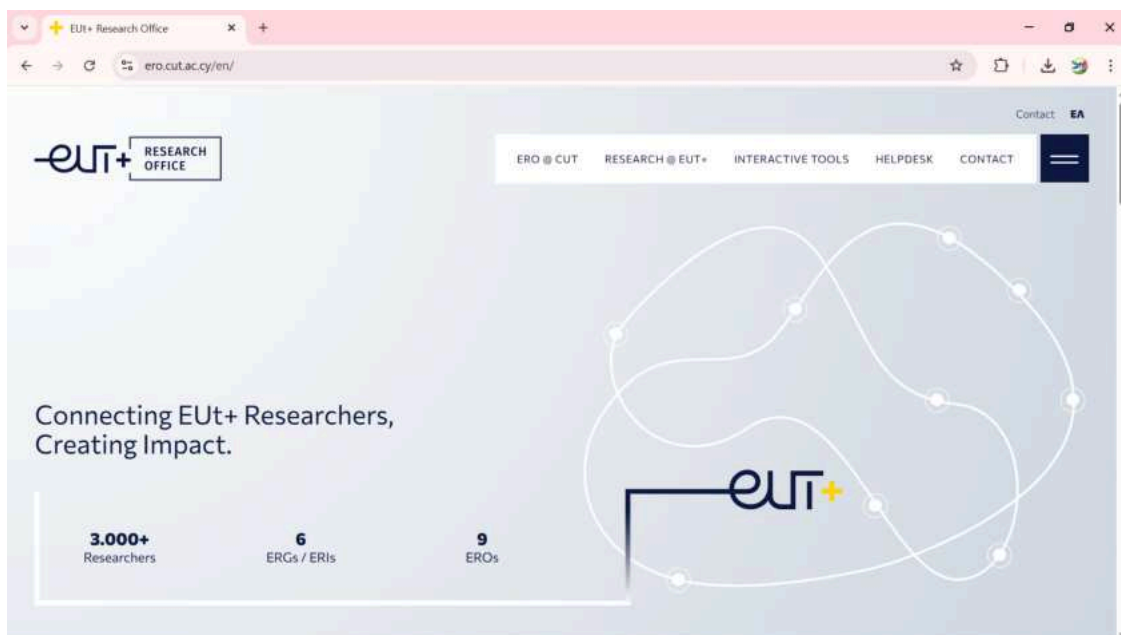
EUt+ Research Office

ero.cut.ac.cy/en/

Contact EΛ

eut+ RESEARCH OFFICE

ERO @ CUT RESEARCH @ EUT+ INTERACTIVE TOOLS HELPDESK CONTACT

Connecting EUt+ Researchers, Creating Impact.

3.000+
Researchers

6
ERGs / ERIs

9
EROs

eut+